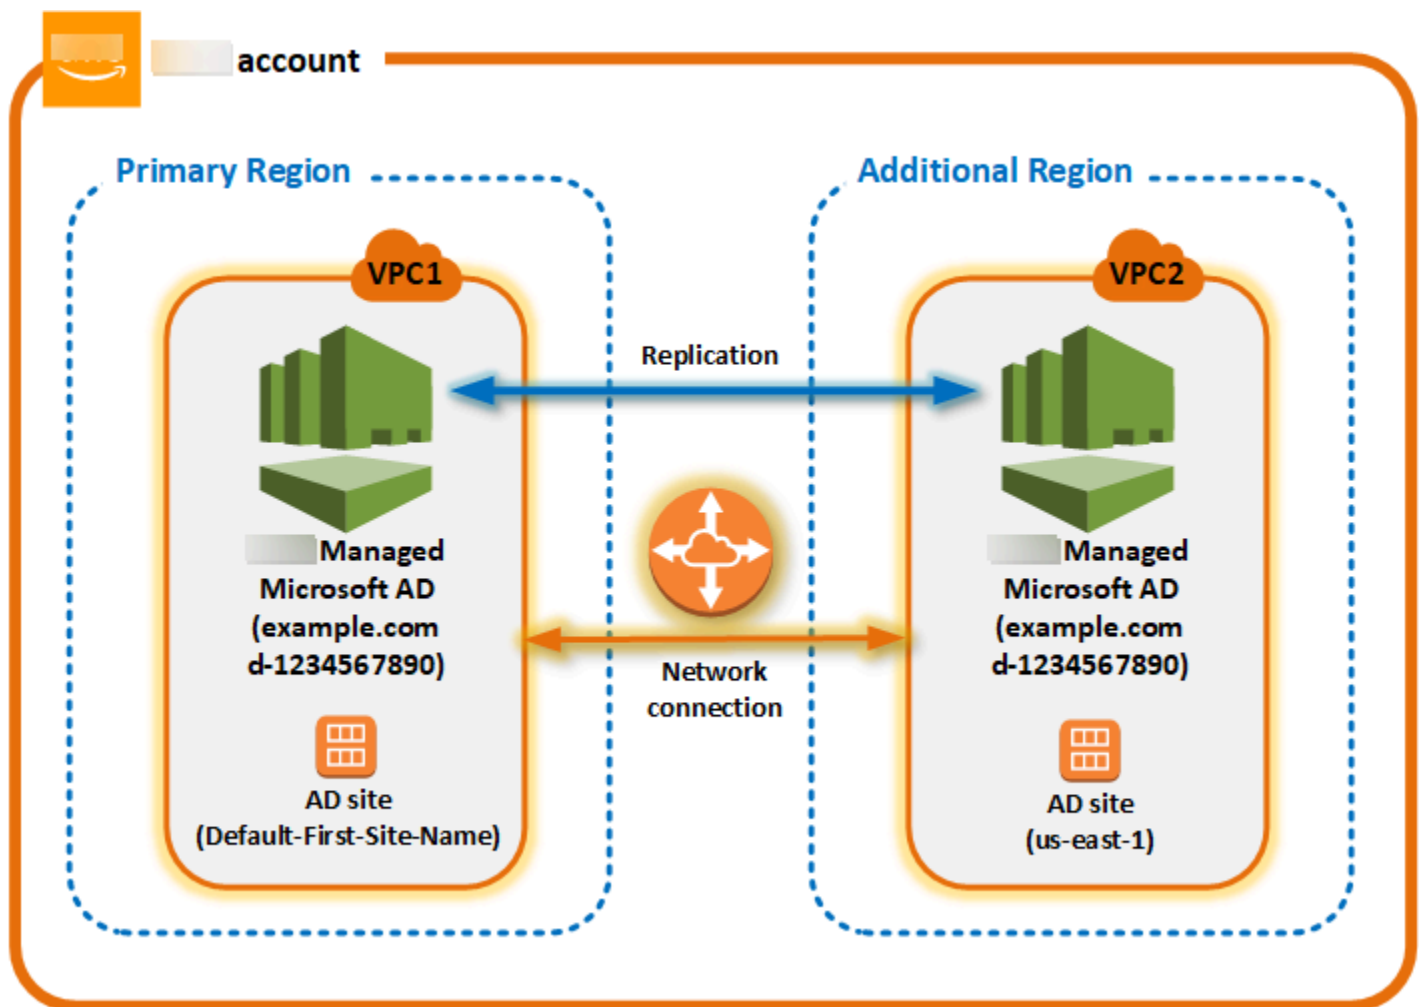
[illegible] account

Primary Region

Additional Region

VPC1

VPC2

Replication

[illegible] Managed Microsoft AD (example.com d-1234567890)

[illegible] Managed Microsoft AD (example.com d-1234567890)

Network connection

AD site (Default-First-Site-Name)

AD site (us-east-1)